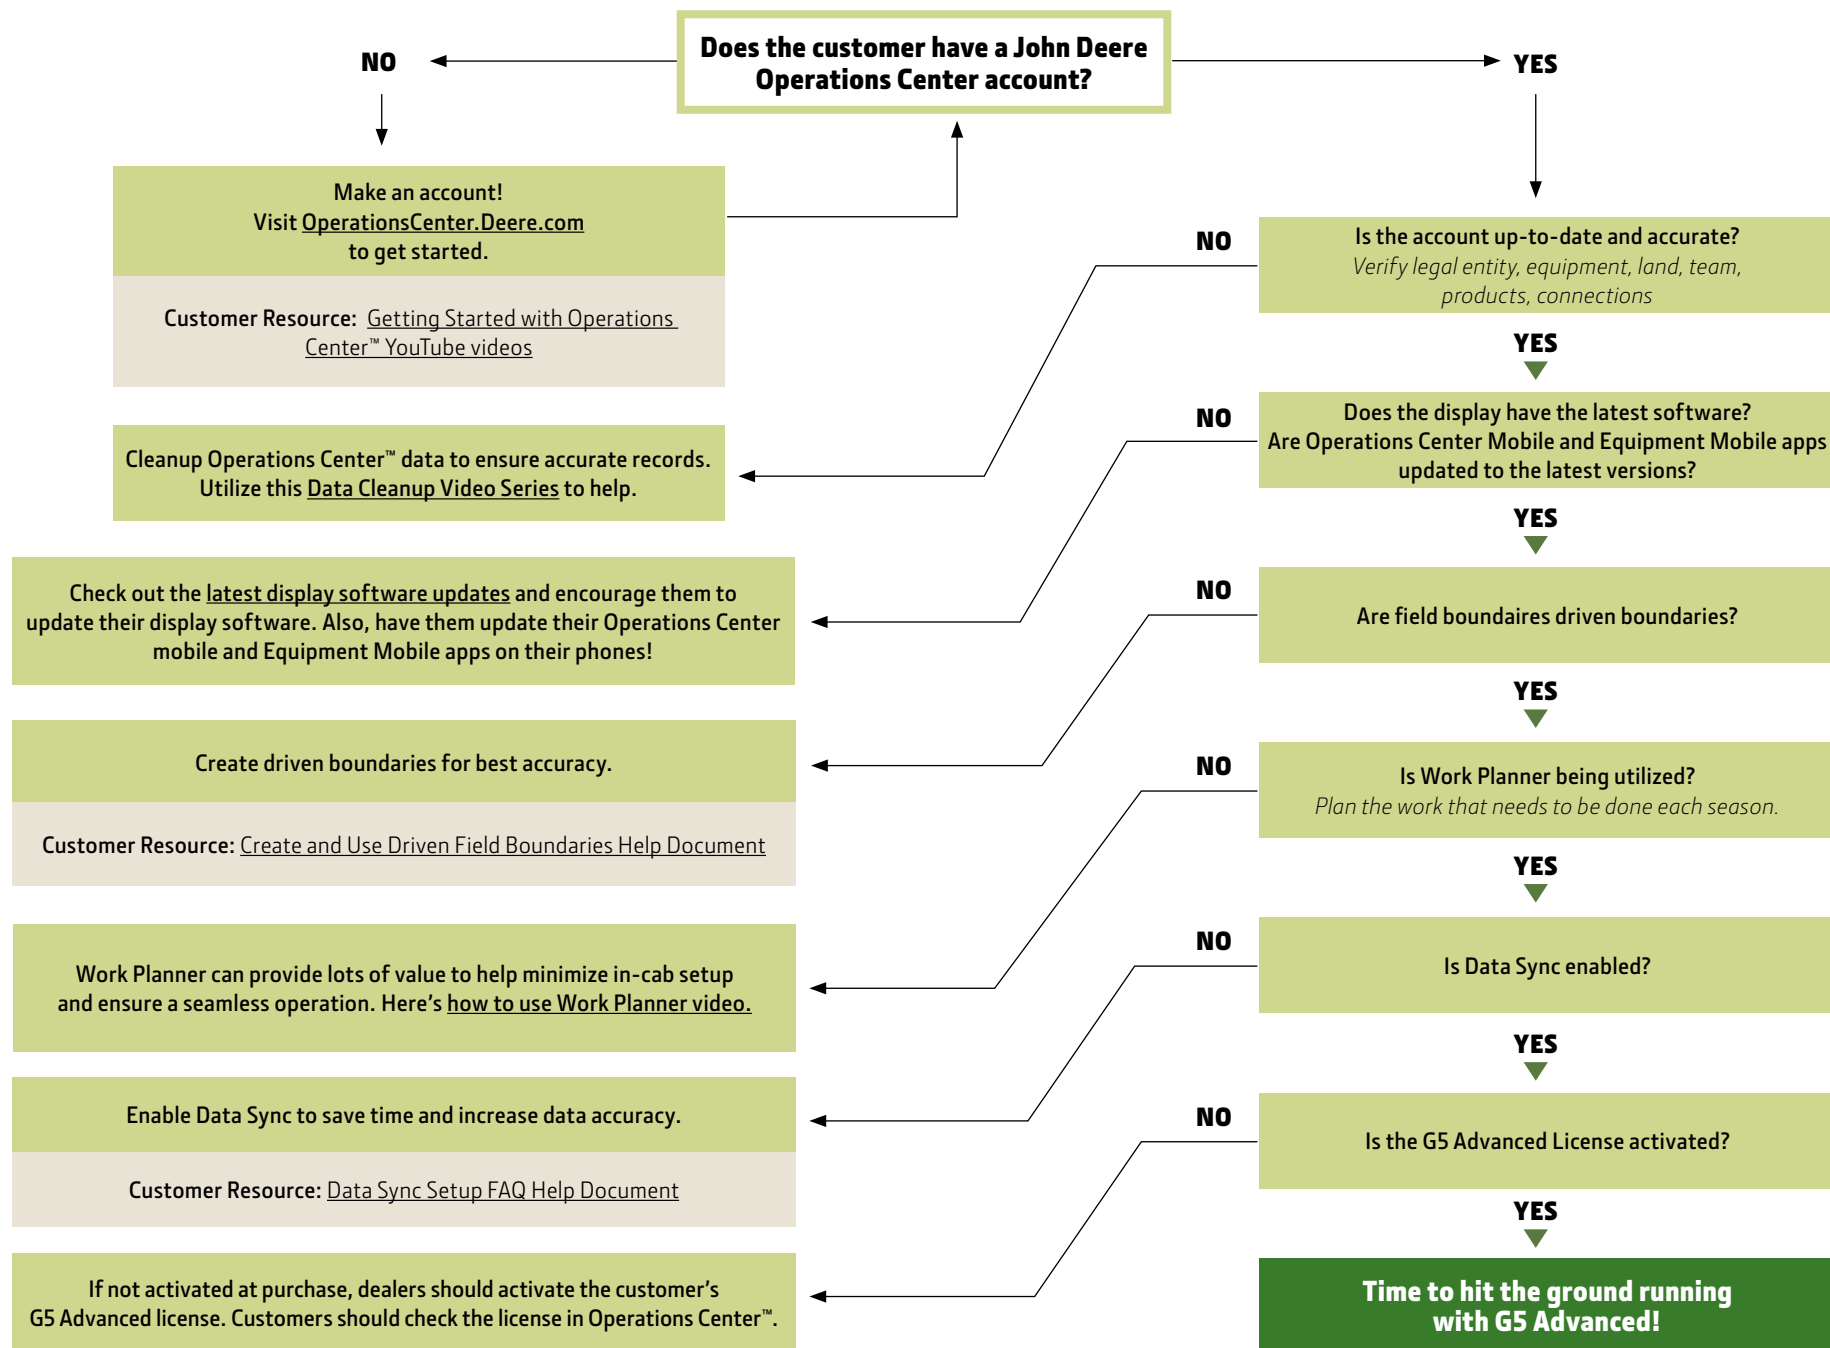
Does the customer have a John Deere Operations Center account?

NO

YES

Make an account!
Visit OperationsCenter.Deere.com to get started.

Customer Resource: Getting Started with Operations Center™ YouTube videos

NO

Is the account up-to-date and accurate?
Verify legal entity, equipment, land, team, products, connections

YES

Cleanup Operations Center™ data to ensure accurate records. Utilize this Data Cleanup Video Series to help.

NO

Does the display have the latest software?
Are Operations Center Mobile and Equipment Mobile apps updated to the latest versions?

YES

Check out the latest display software updates and encourage them to update their display software. Also, have them update their Operations Center mobile and Equipment Mobile apps on their phones!

NO

Are field boundaires driven boundaries?

YES

Create driven boundaries for best accuracy.

Customer Resource: Create and Use Driven Field Boundaries Help Document

NO

Is Work Planner being utilized?
Plan the work that needs to be done each season.

YES

Work Planner can provide lots of value to help minimize in-cab setup and ensure a seamless operation. Here's how to use Work Planner video.

NO

Is Data Sync enabled?

YES

Enable Data Sync to save time and increase data accuracy.

Customer Resource: Data Sync Setup FAQ Help Document

NO

Is the G5 Advanced License activated?

YES

If not activated at purchase, dealers should activate the customer's G5 Advanced license. Customers should check the license in Operations Center™.

Time to hit the ground running with G5 Advanced!